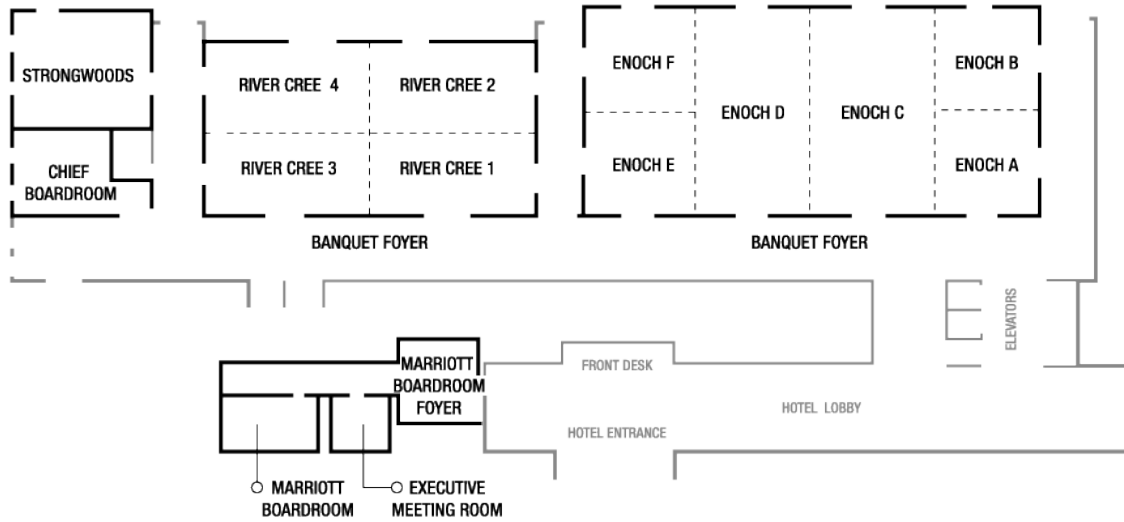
STRONGWOODS

CHIEF BOARDROOM

RIVER CREE 4

RIVER CREE 2

RIVER CREE 3

RIVER CREE 1

BANQUET FOYER

ENOCH F

ENOCH E

ENOCH D

ENOCH C

ENOCH B

ENOCH A

BANQUET FOYER

ELEVATORS

MARRIOTT BOARDROOM FOYER

FRONT DESK

HOTEL LOBBY

HOTEL ENTRANCE

MARRIOTT BOARDROOM

EXECUTIVE MEETING ROOM